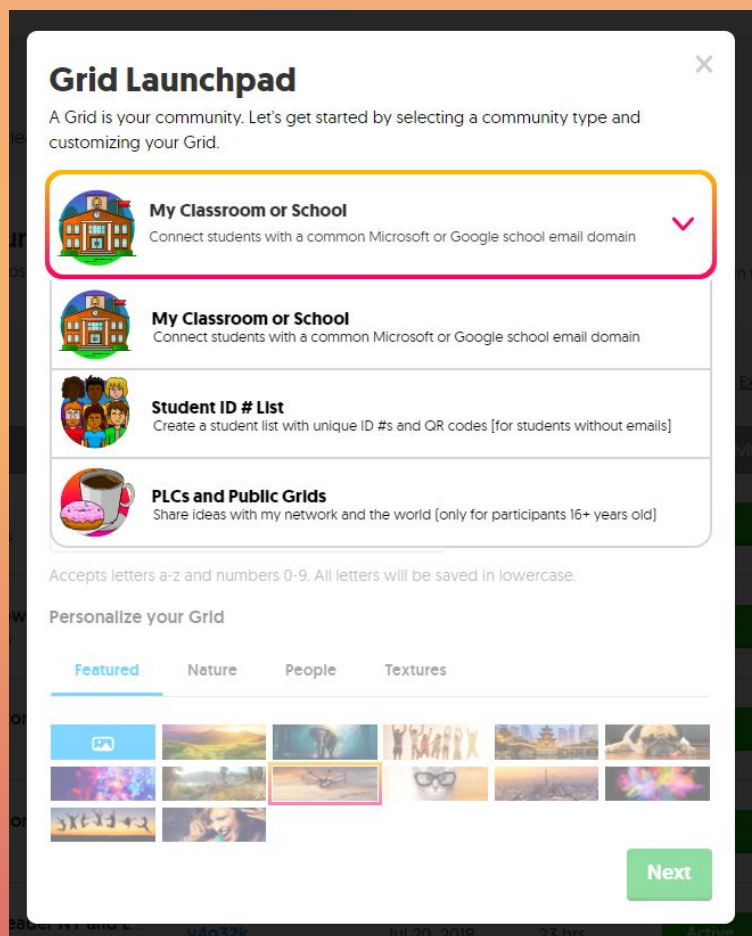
Grid Launchpad

×

A Grid is your community. Let's get started by selecting a community type and customizing your Grid.

My Classroom or School
Connect students with a common Microsoft or Google school email domain

My Classroom or School
Connect students with a common Microsoft or Google school email domain

Student ID # List
Create a student list with unique ID #s and QR codes [for students without emails]

PLCs and Public Grids
Share ideas with my network and the world (only for participants 16+ years old)

Accepts letters a-z and numbers 0-9. All letters will be saved in lowercase.

Personalize your Grid

Featured Nature People Textures

Next